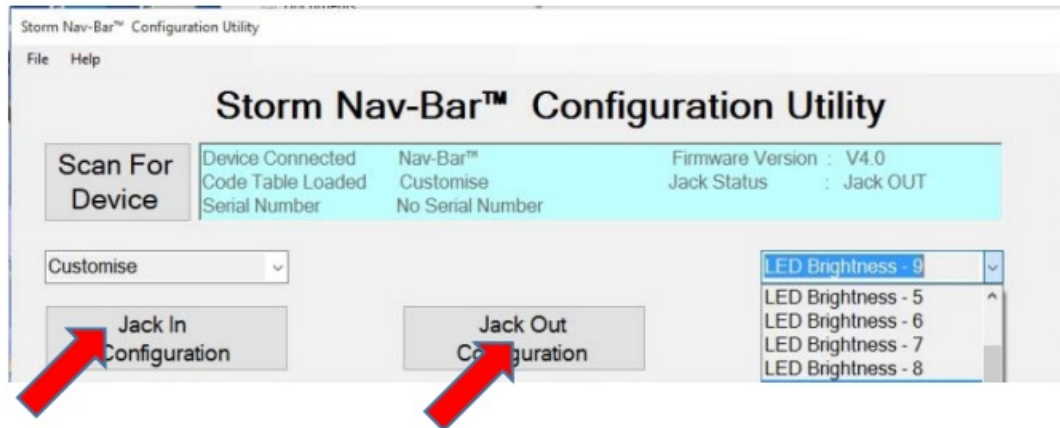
Storm Nav-Bar™ Configuration Utility

File Help

Storm Nav-Bar™ Configuration Utility

Scan For Device

| Device Connected | Nav-Bar™ | Firmware Version : V4.0 |
|---|---|---|
| Code Table Loaded | Customise | Jack Status : Jack OUT |
| Serial Number | No Serial Number | |

Customise

LED Brightness - 9

LED Brightness - 5
LED Brightness - 6
LED Brightness - 7
LED Brightness - 8

Jack In Configuration

Jack Out Configuration